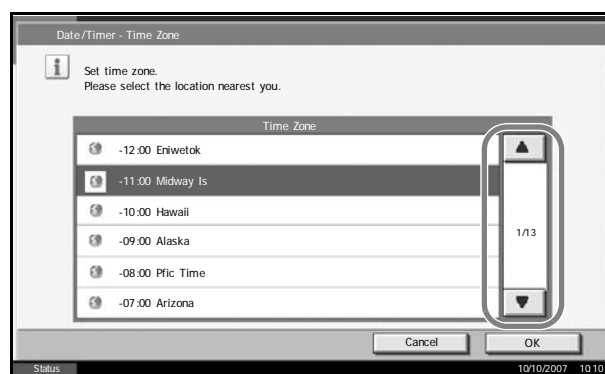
Date/Timer - Time Zone

Set time zone.
Please select the location nearest you.

Time Zone

-12:00 Eniwetok

-11:00 Midway Is

-10:00 Hawaii

-09:00 Alaska

-08:00 Pfic Time

-07:00 Arizona

1/13

Cancel

OK

Status

10/10/2007 10:10